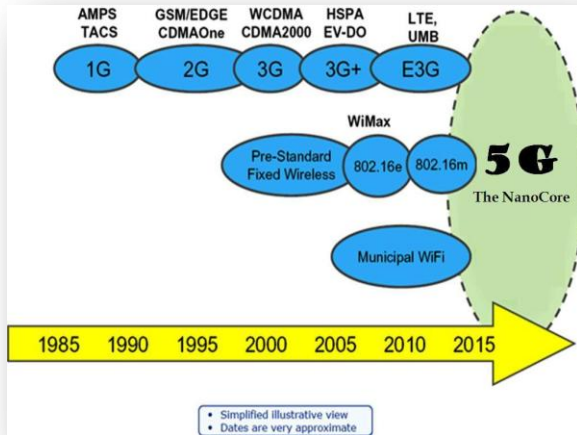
AMPS TACS

GSM/EDGE CDMAOne

WCDMA CDMA2000

HSPA EV-DO

LTE, UMB

1G

2G

3G

3G+

E3G

WiMax

Pre-Standard Fixed Wireless

802.16e

802.16m

5G

The NanoCore

Municipal WiFi

1985 1990 1995 2000 2005 2010 2015

• Simplified illustrative view
• Dates are very approximate